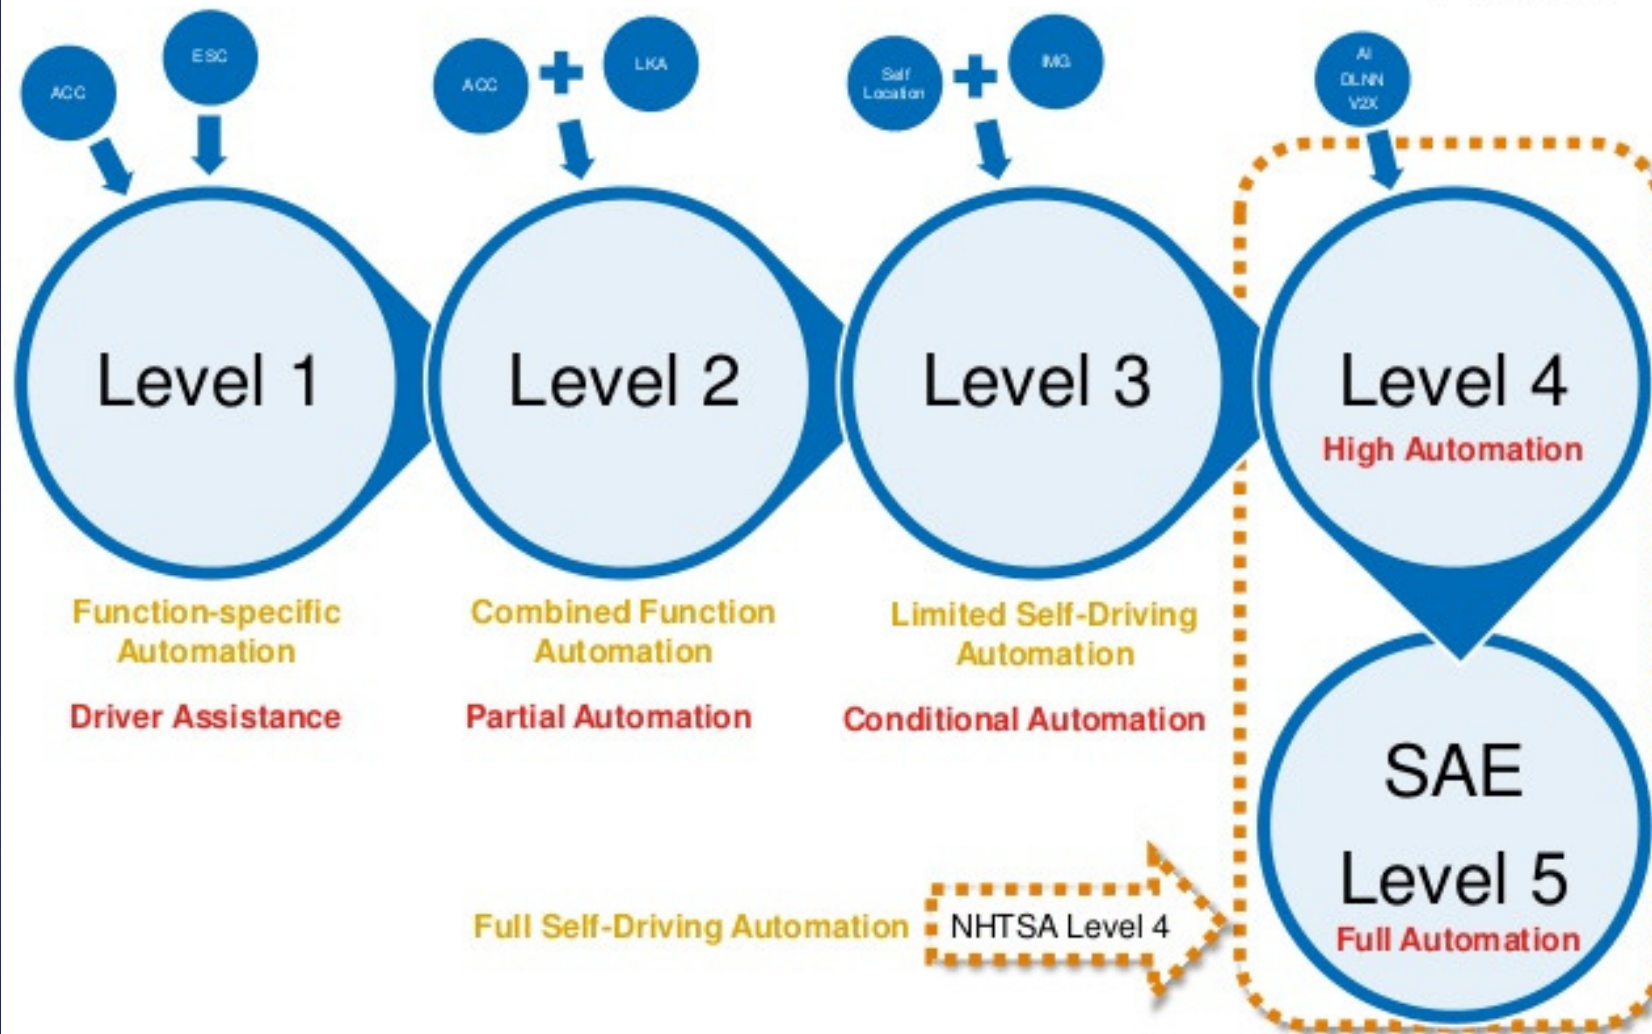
ACC
ESC

ACC
+
LKA

Self Location
+
IMG

AI
DLNN
V2X

Level 1

Level 2

Level 3

Level 4
High Automation

Function-specific Automation
Driver Assistance

Combined Function Automation
Partial Automation

Limited Self-Driving Automation
Conditional Automation

SAE
Level 5
Full Automation

Full Self-Driving Automation
NHTSA Level 4